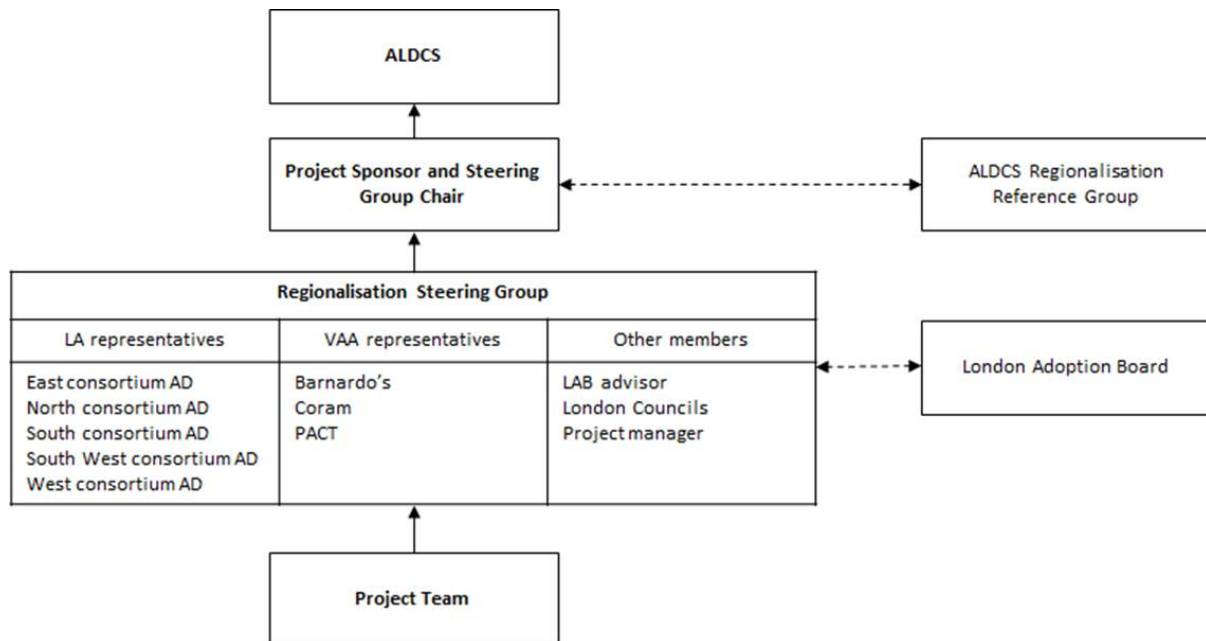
ALDCS

Project Sponsor and Steering Group Chair

ALDCS Regionalisation Reference Group

Regionalisation Steering Group

| LA representatives | VAA representatives | Other members |
|---|---|---|
| East consortium AD<br>North consortium AD<br>South consortium AD<br>South West consortium AD<br>West consortium AD | Barnardo's<br>Coram<br>PACT | LAB advisor<br>London Councils<br>Project manager |

London Adoption Board

Project Team